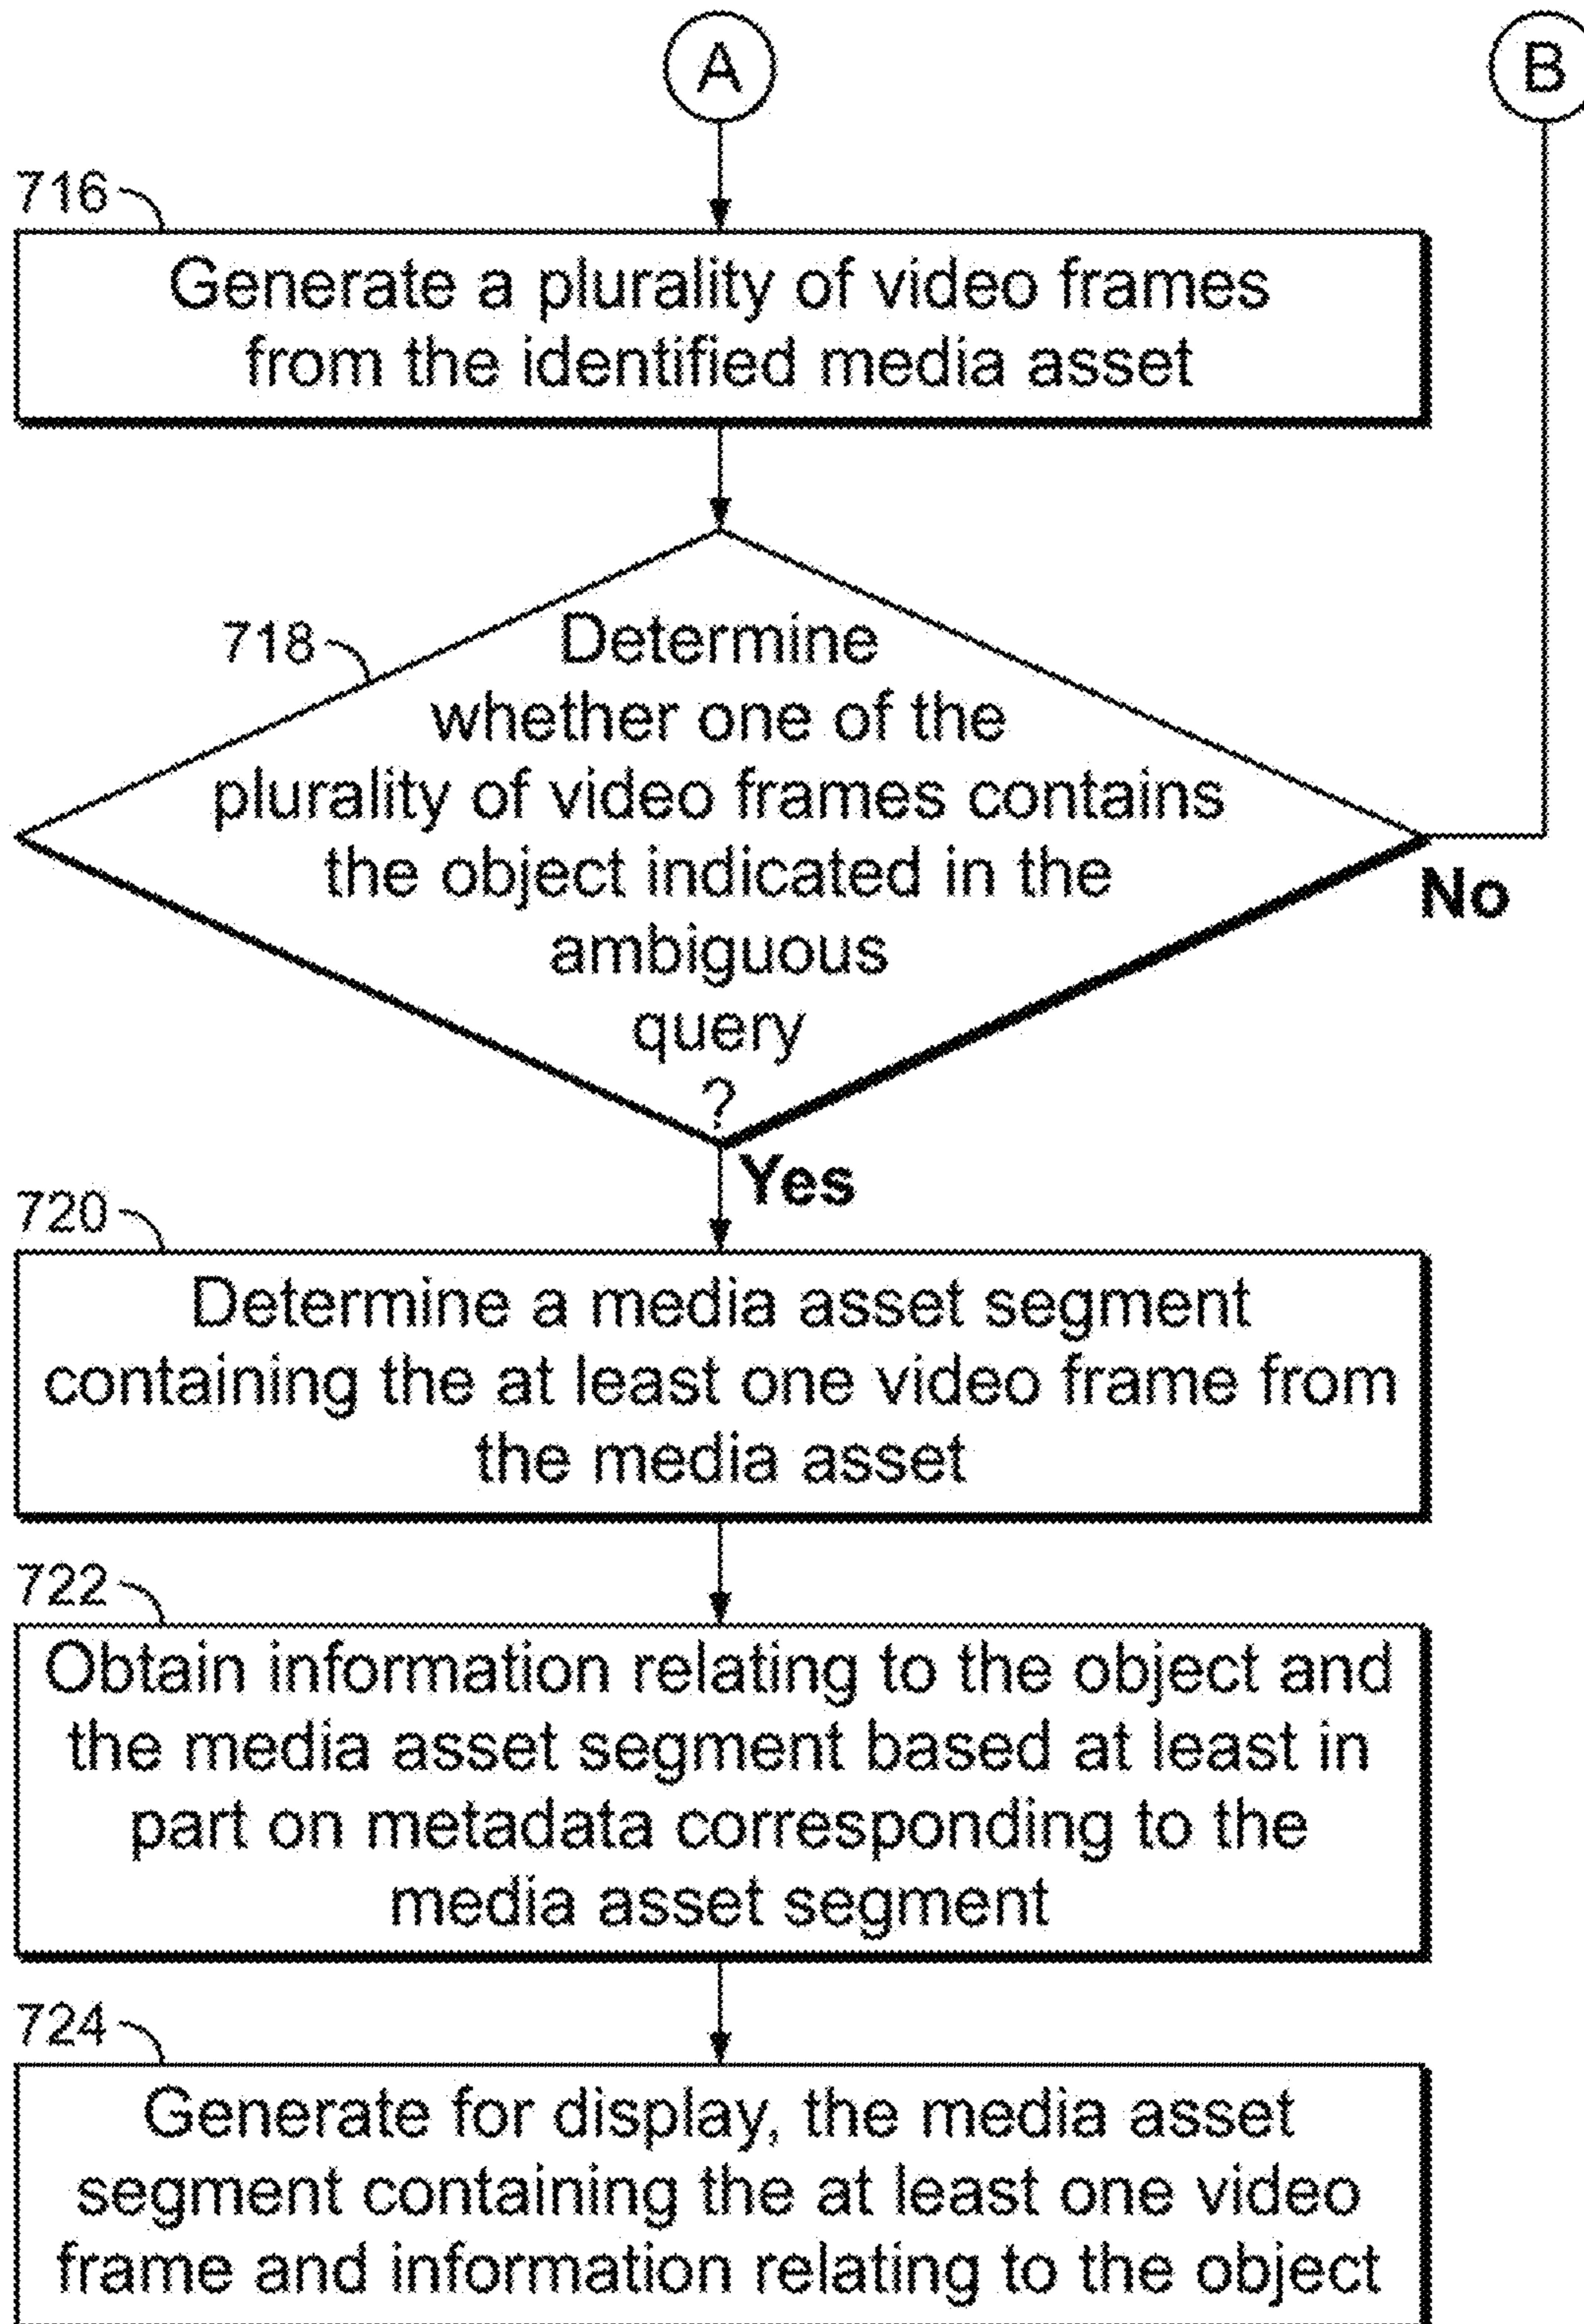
A

B

716

Generate a plurality of video frames from the identified media asset

718

Determine whether one of the plurality of video frames contains the object indicated in the ambiguous query ?

No

Yes

720

Determine a media asset segment containing the at least one video frame from the media asset

722

Obtain information relating to the object and the media asset segment based at least in part on metadata corresponding to the media asset segment

724

Generate for display, the media asset segment containing the at least one video frame and information relating to the object